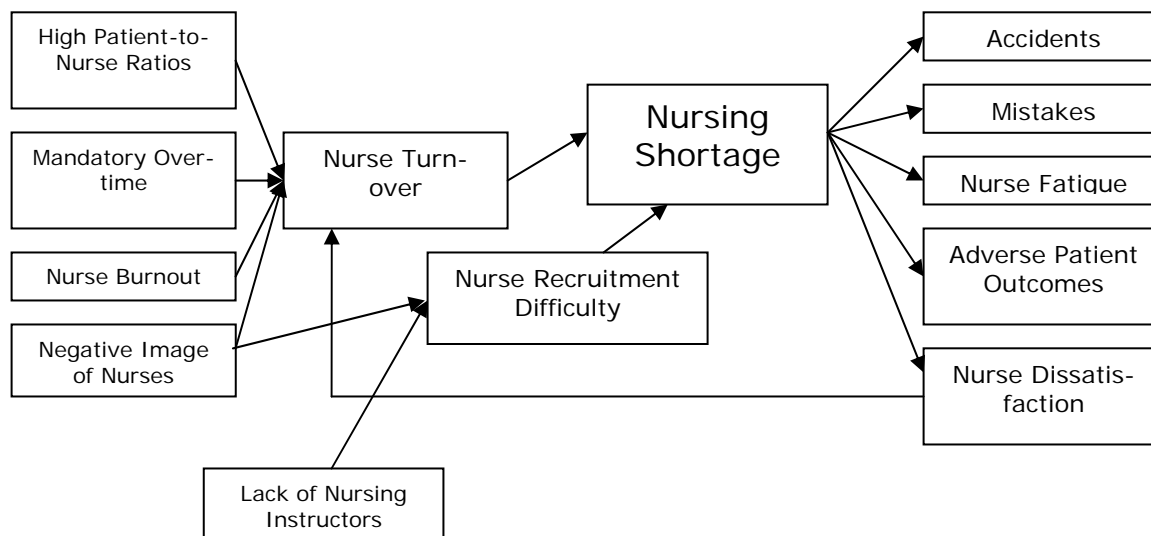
High Patient-to-Nurse Ratios

Mandatory Overtime

Nurse Burnout

Negative Image of Nurses

Nurse Turnover

Nurse Recruitment Difficulty

Lack of Nursing Instructors

Nursing Shortage

Accidents

Mistakes

Nurse Fatigue

Adverse Patient Outcomes

Nurse Dissatisfaction